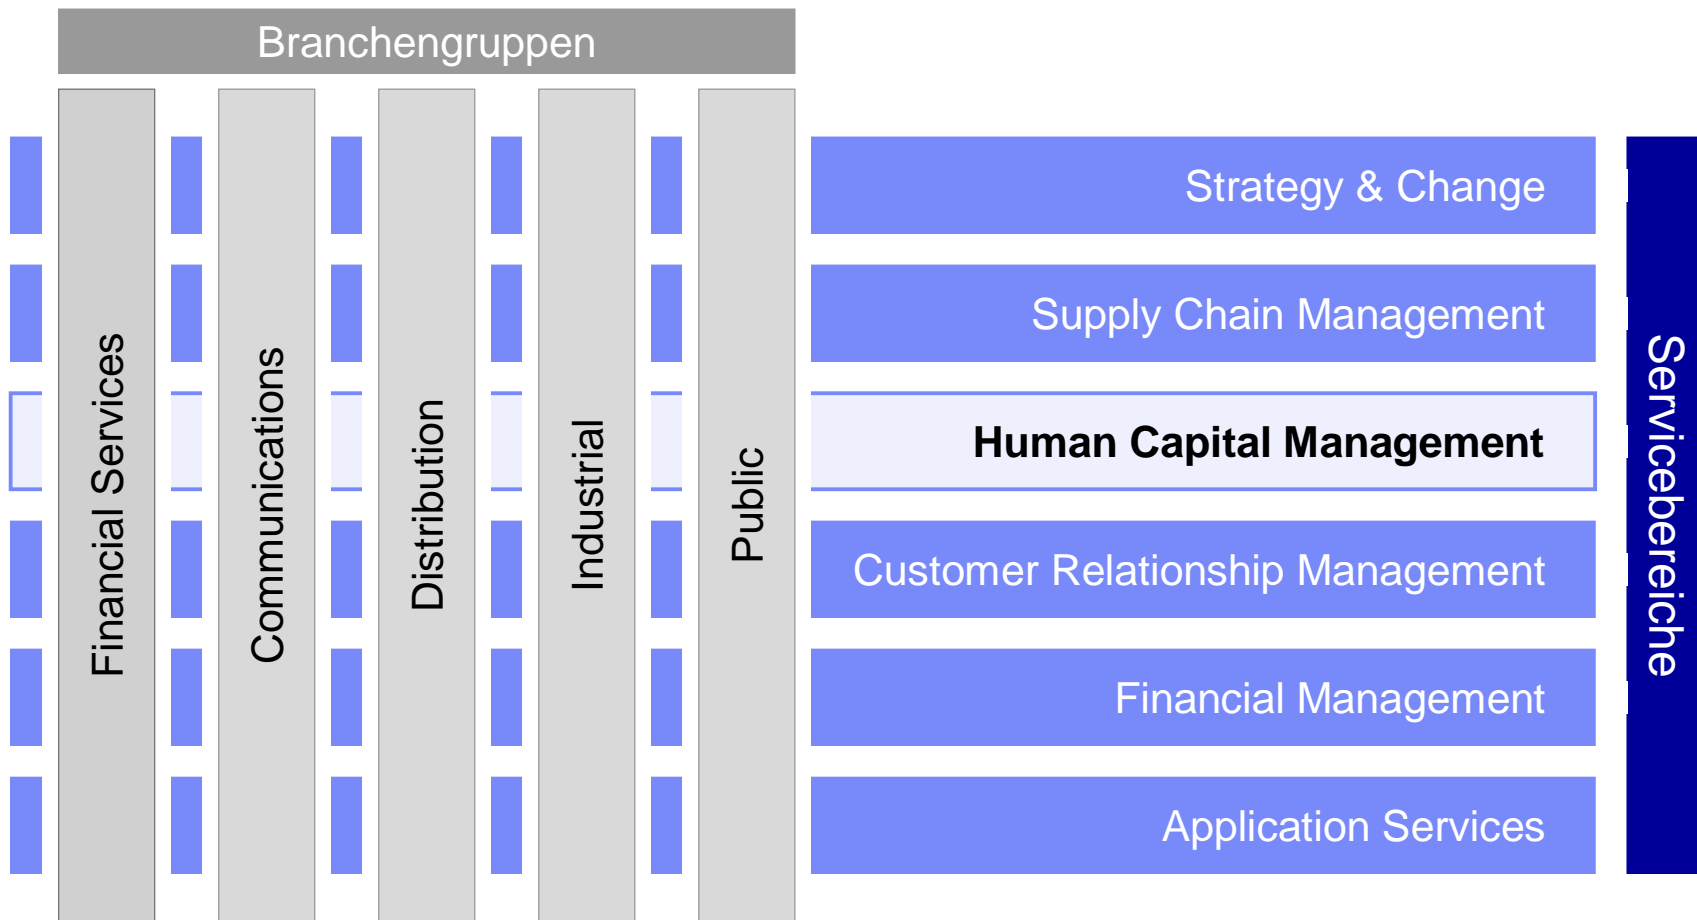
Branchengruppen

Financial Services

Communications

Distribution

Industrial

Public

Strategy & Change

Supply Chain Management

Human Capital Management

Customer Relationship Management

Financial Management

Application Services

Servicebereiche